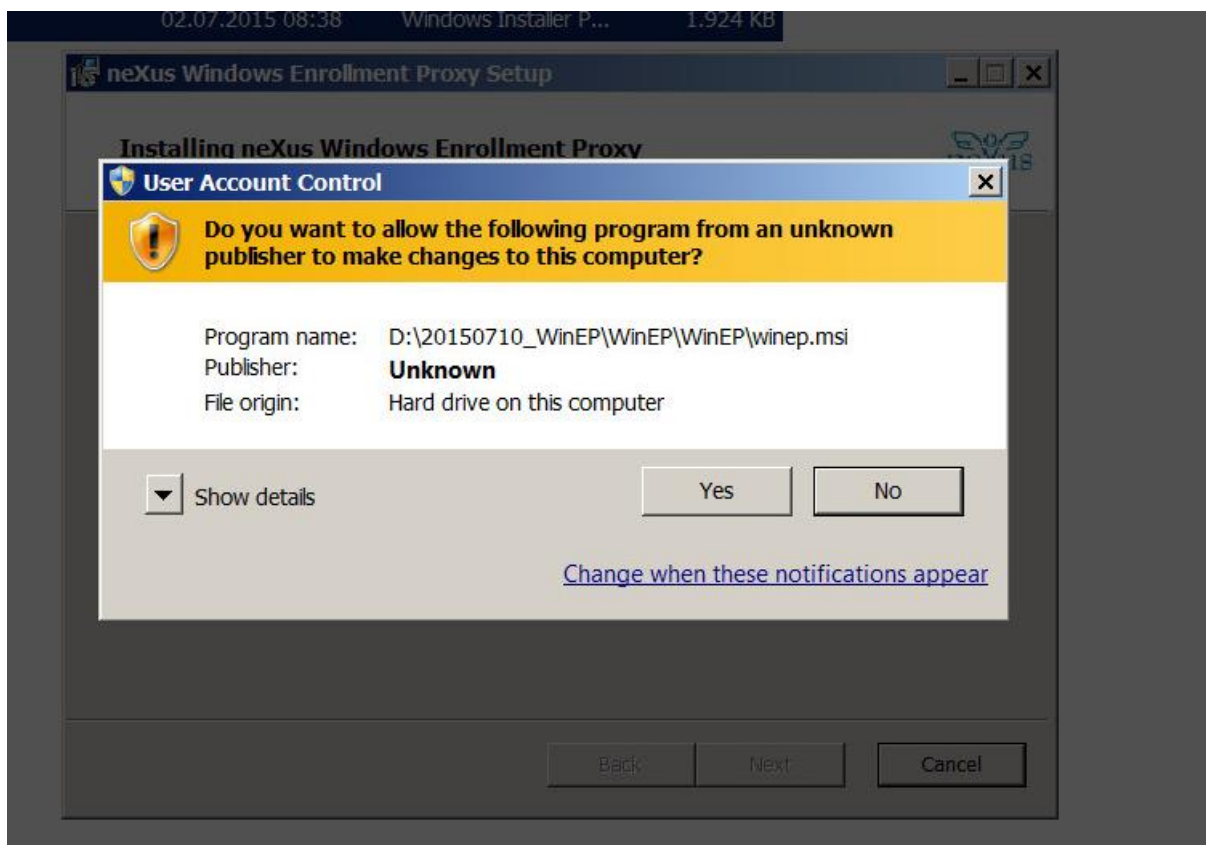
02.07.2015 08:38 Windows Installer P... 1.924 KB

neXus Windows Enrollment Proxy Setup

Installing neXus Windows Enrollment Proxy

User Account Control

Do you want to allow the following program from an unknown publisher to make changes to this computer?

| | |
|---|---|
| Program name: | D:\20150710_WinEP\WinEP\WinEP\winep.msi |
| Publisher: | **Unknown** |
| File origin: | Hard drive on this computer |

Show details

Yes

No

Change when these notifications appear

Back

Next

Cancel